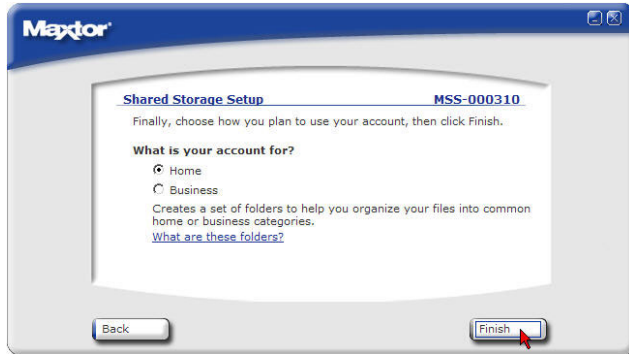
Maxtor

Shared Storage Setup MSS-000310

Finally, choose how you plan to use your account, then click Finish.

What is your account for?

Home

Business

Creates a set of folders to help you organize your files into common home or business categories.

What are these folders?

Back

Finish